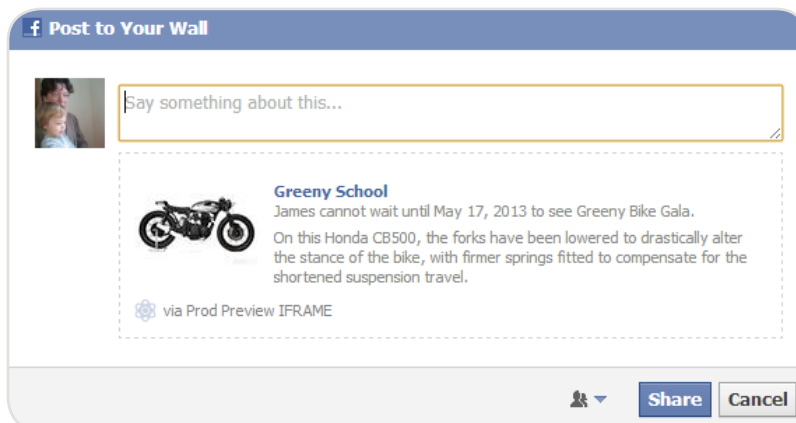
f Post to Your Wall

Say something about this...

Greeny School
James cannot wait until May 17, 2013 to see Greeny Bike Gala.

On this Honda CB500, the forks have been lowered to drastically alter the stance of the bike, with firmer springs fitted to compensate for the shortened suspension travel.

via Prod Preview IFRAME

Share Cancel